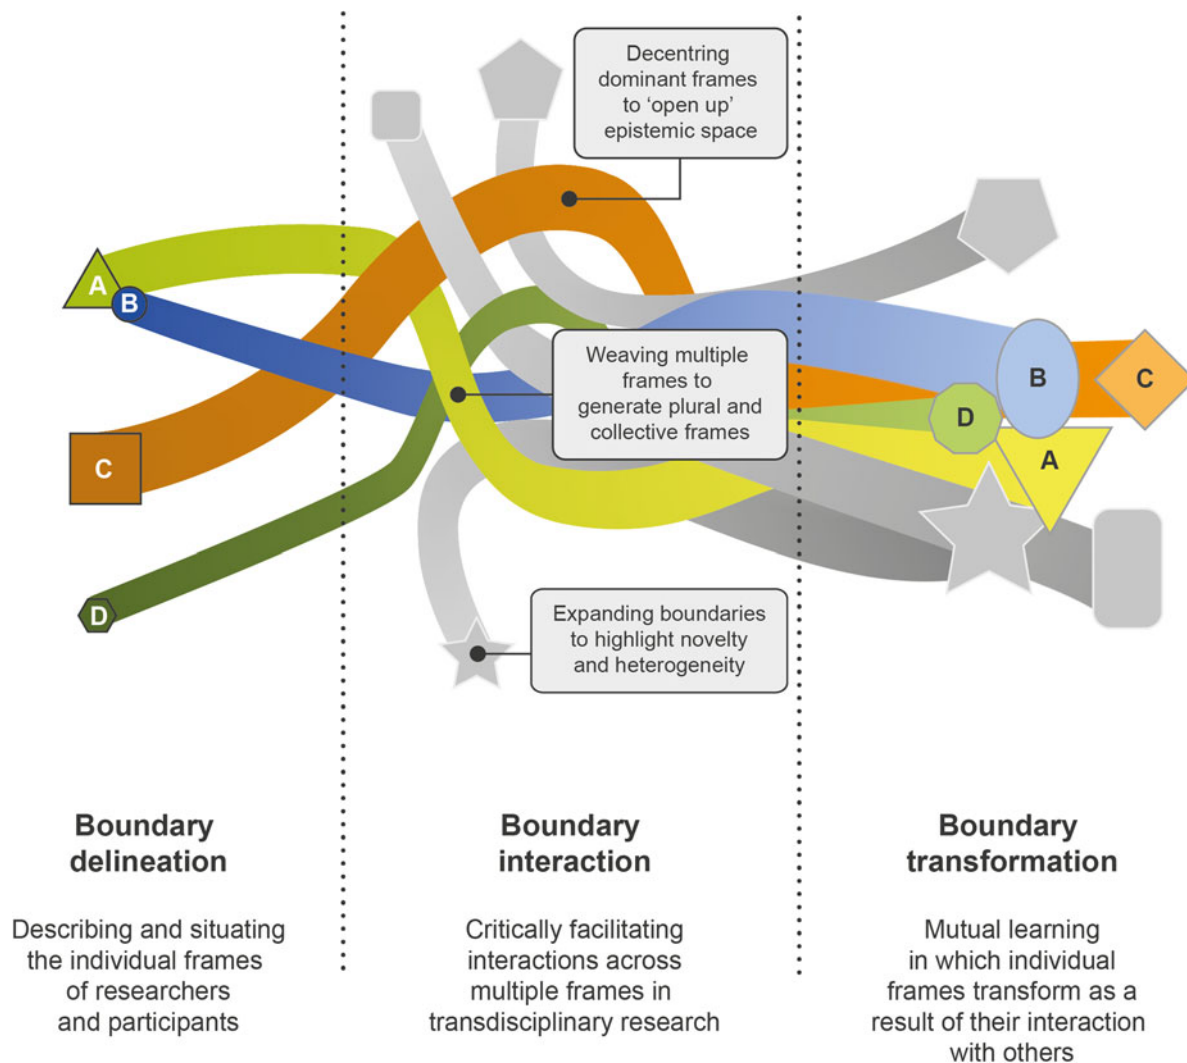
Decentring dominant frames to 'open up' epistemic space

A

B

C

D

Weaving multiple frames to generate plural and collective frames

B

C

D

A

Expanding boundaries to highlight novelty and heterogeneity

Boundary delineation

Describing and situating the individual frames of researchers and participants

Boundary interaction

Critically facilitating interactions across multiple frames in transdisciplinary research

Boundary transformation

Mutual learning in which individual frames transform as a result of their interaction with others